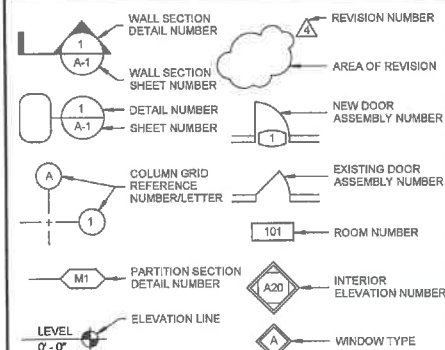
1
A-1
WALL SECTION DETAIL NUMBER
WALL SECTION SHEET NUMBER

4
REVISION NUMBER
AREA OF REVISION

1
A-1
DETAIL NUMBER
SHEET NUMBER

1
NEW DOOR ASSEMBLY NUMBER

A
1
COLUMN GRID REFERENCE NUMBER/LETTER

EXISTING DOOR ASSEMBLY NUMBER

101
ROOM NUMBER

M1
PARTITION SECTION DETAIL NUMBER

A20
INTERIOR ELEVATION NUMBER

LEVEL
0' - 0"
ELEVATION LINE

A
WINDOW TYPE